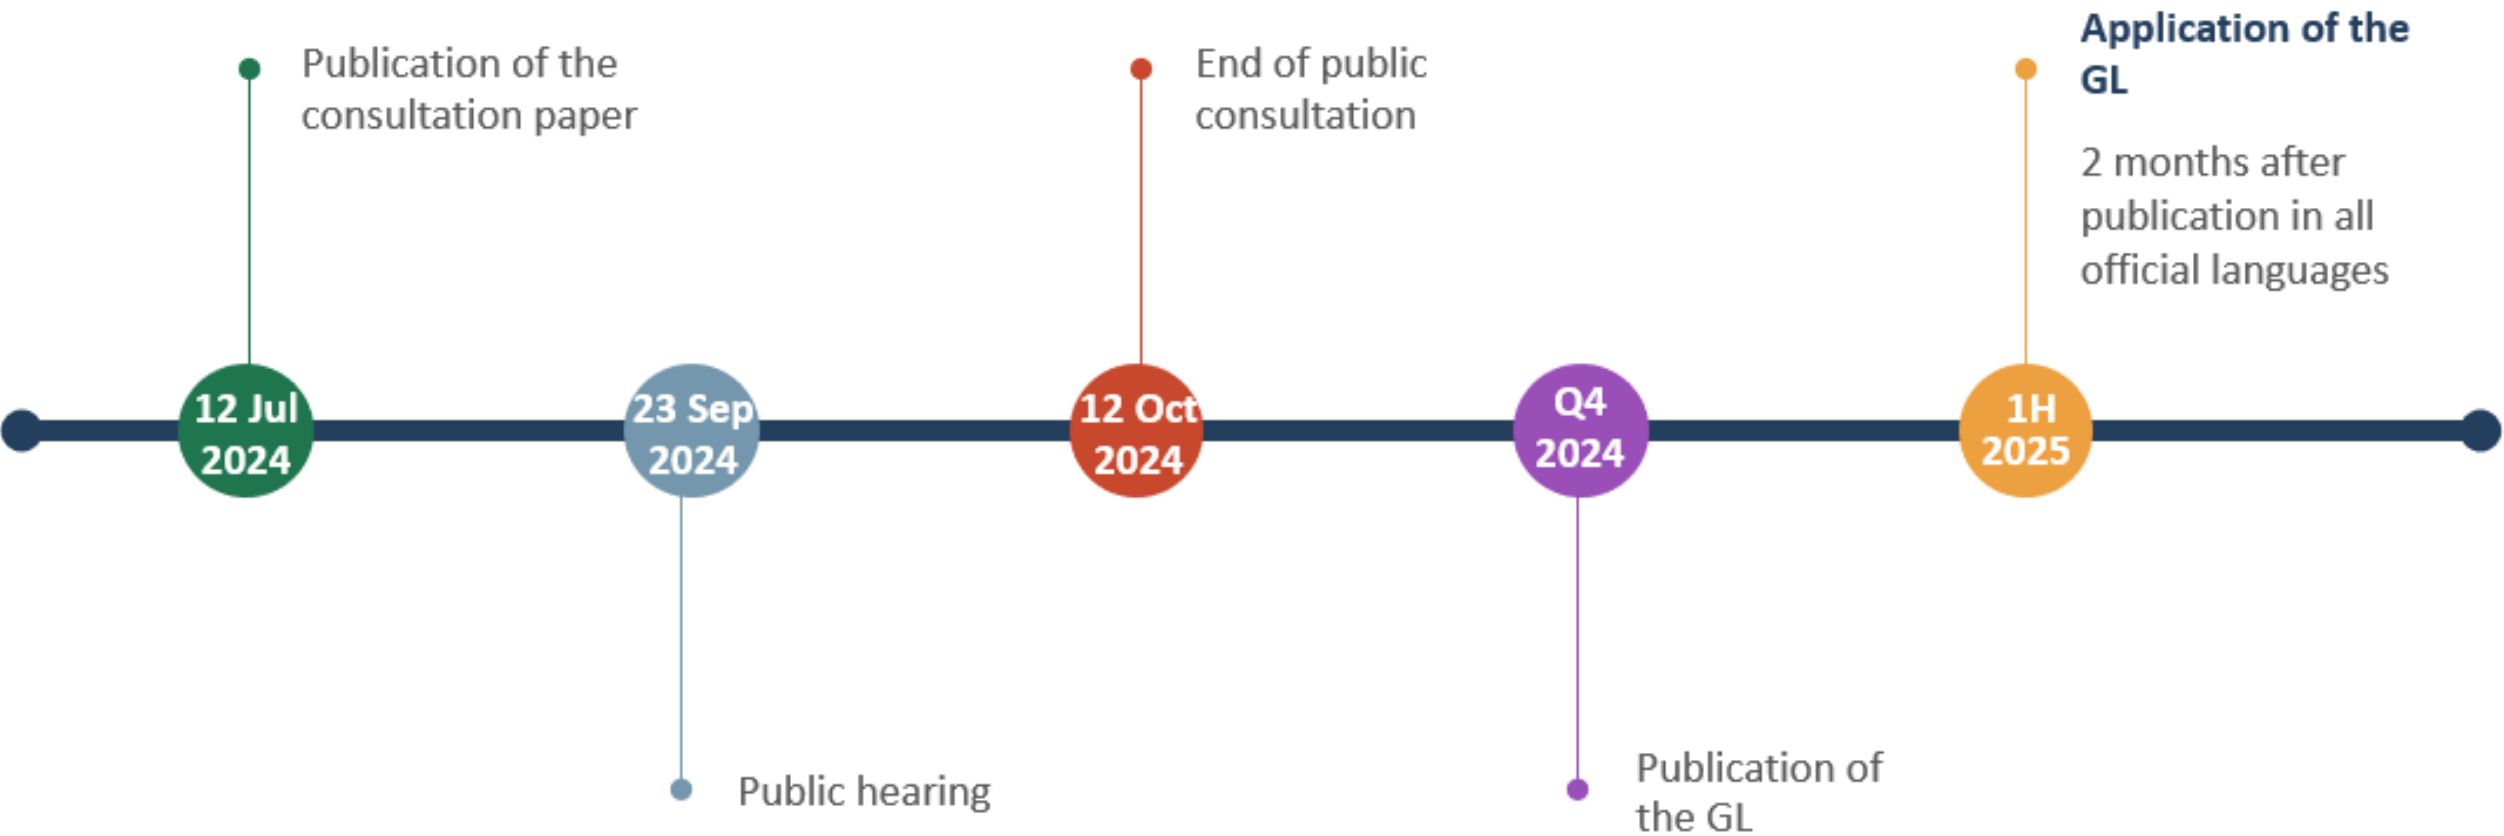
Publication of the consultation paper

End of public consultation

Application of the GL

2 months after publication in all official languages

12 Jul 2024

23 Sep 2024

12 Oct 2024

Q4 2024

1H 2025

Public hearing

Publication of the GL